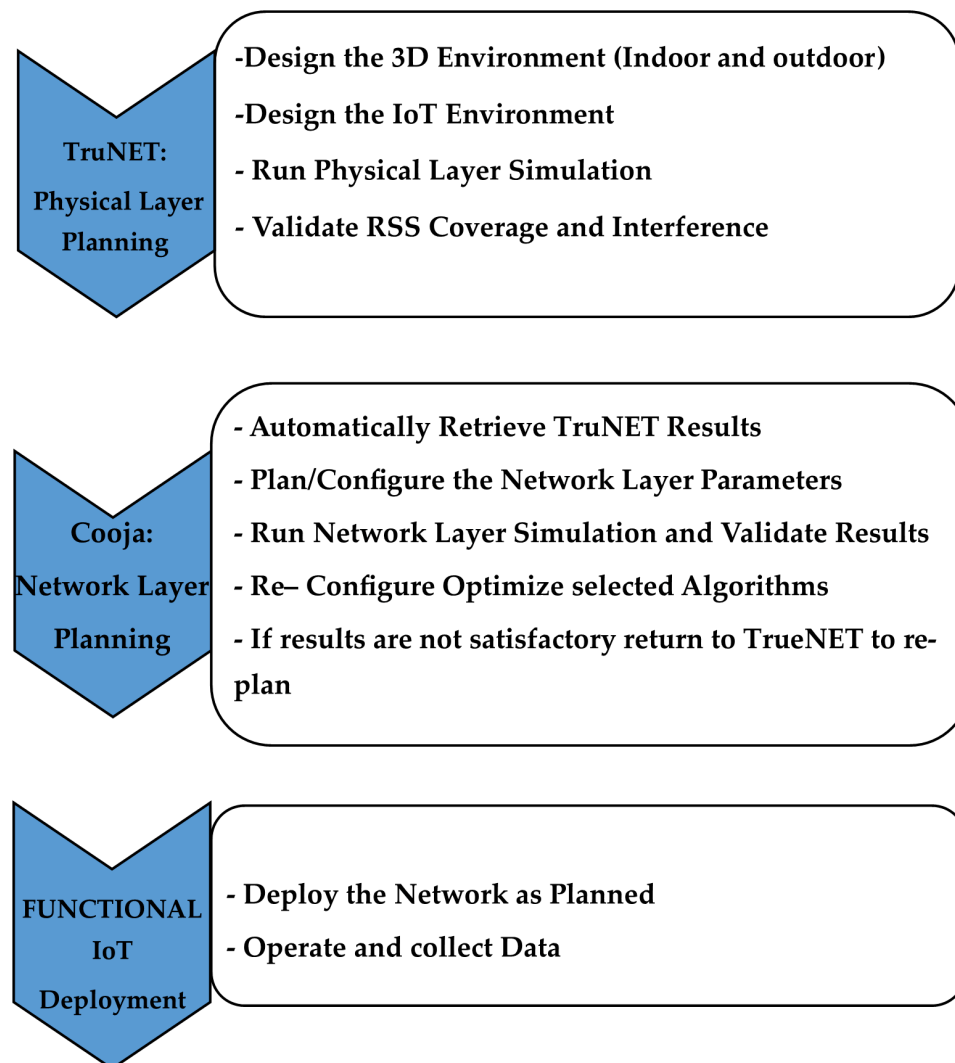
TruNET: Physical Layer Planning

-Design the 3D Environment (Indoor and outdoor)

-Design the IoT Environment

- Run Physical Layer Simulation

- Validate RSS Coverage and Interference

Cooja: Network Layer Planning

- Automatically Retrieve TruNET Results

- Plan/Configure the Network Layer Parameters

- Run Network Layer Simulation and Validate Results

- Re– Configure Optimize selected Algorithms

- If results are not satisfactory return to TrueNET to replan

FUNCTIONAL IoT Deployment

- Deploy the Network as Planned

- Operate and collect Data